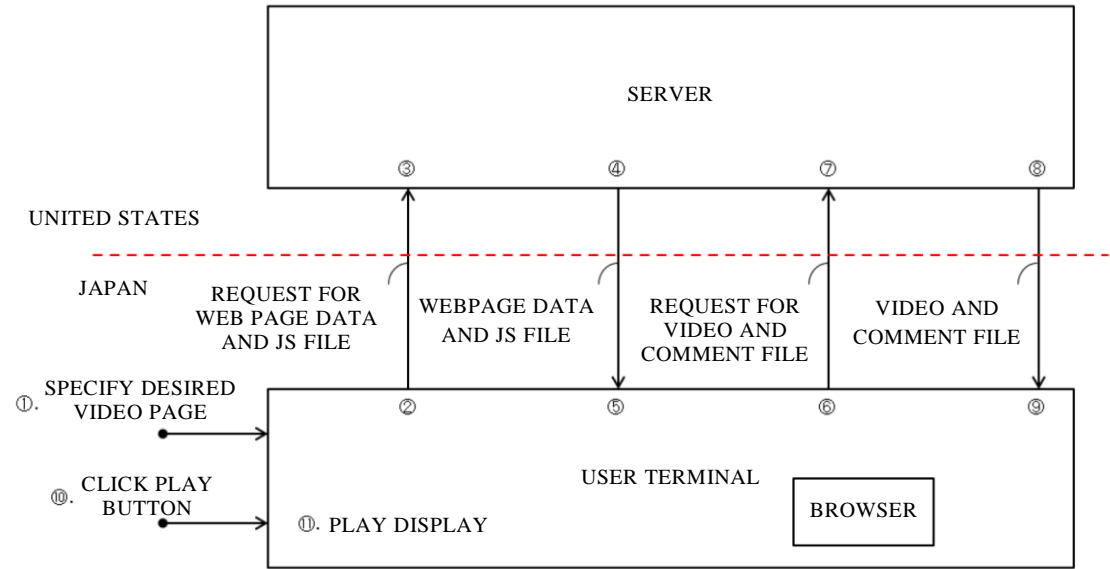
SERVER

③ ④ ⑦ ⑧

UNITED STATES

JAPAN

REQUEST FOR WEB PAGE DATA AND JS FILE

WEBPAGE DATA AND JS FILE

REQUEST FOR VIDEO AND COMMENT FILE

VIDEO AND COMMENT FILE

①. SPECIFY DESIRED VIDEO PAGE

② ⑤ ⑥ ⑨

⑩. CLICK PLAY BUTTON

USER TERMINAL

⑪. PLAY DISPLAY

BROWSER